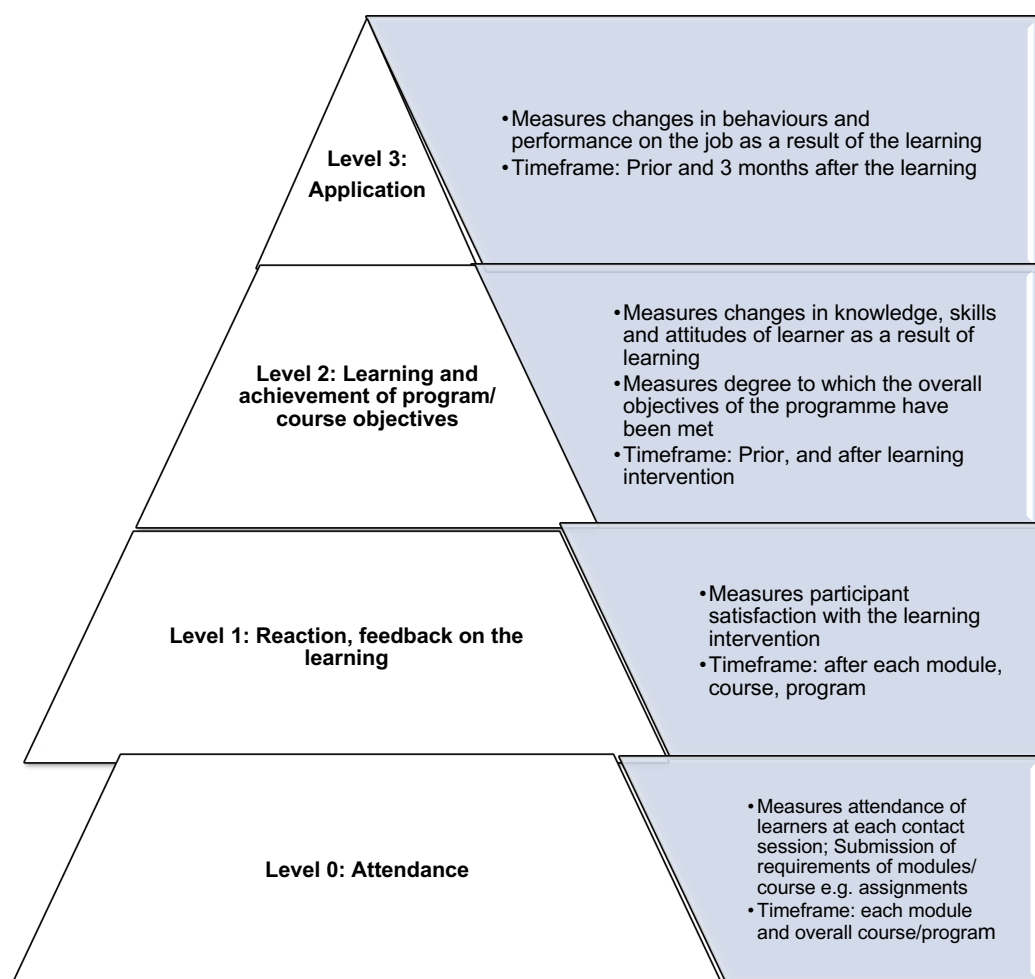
Level 3: Application

• Measures changes in behaviours and performance on the job as a result of the learning
• Timeframe: Prior and 3 months after the learning

Level 2: Learning and achievement of program/ course objectives

• Measures changes in knowledge, skills and attitudes of learner as a result of learning
• Measures degree to which the overall objectives of the programme have been met
• Timeframe: Prior, and after learning intervention

Level 1: Reaction, feedback on the learning

• Measures participant satisfaction with the learning intervention
• Timeframe: after each module, course, program

Level 0: Attendance

• Measures attendance of learners at each contact session; Submission of requirements of modules/ course e.g. assignments
• Timeframe: each module and overall course/program